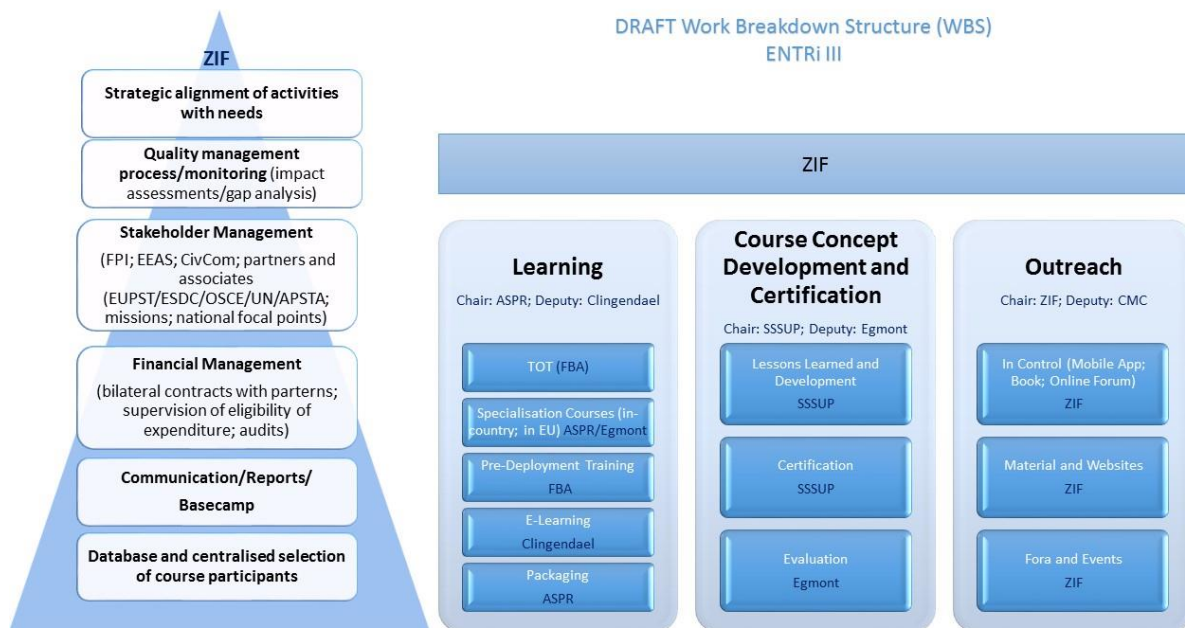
ZIF

Strategic alignment of activities with needs

Quality management process/monitoring (impact assessments/gap analysis)

Stakeholder Management
(FPI; EEAS; CivCom; partners and associates (EUPST/ESDC/OSCE/UN/APSTA; missions; national focal points)

Financial Management
(bilateral contracts with parterns; supervision of eligibility of expenditure; audits)

Communication/Reports/ Basecamp

Database and centralised selection of course participants

DRAFT Work Breakdown Structure (WBS)
ENTRi III

ZIF

Learning
Chair: ASPR; Deputy: Clingendael

TOT (FBA)

Specialisation Courses (in-country; in EU) ASPR/Egmont

Pre-Deployment Training
FBA

E-Learning
Clingendael

Packaging
ASPR

Course Concept Development and Certification
Chair: SSSUP; Deputy: Egmont

Lessons Learned and Development
SSSUP

Certification
SSSUP

Evaluation
Egmont

Outreach
Chair: ZIF; Deputy: CMC

In Control (Mobile App; Book; Online Forum)
ZIF

Material and Websites
ZIF

Fora and Events
ZIF